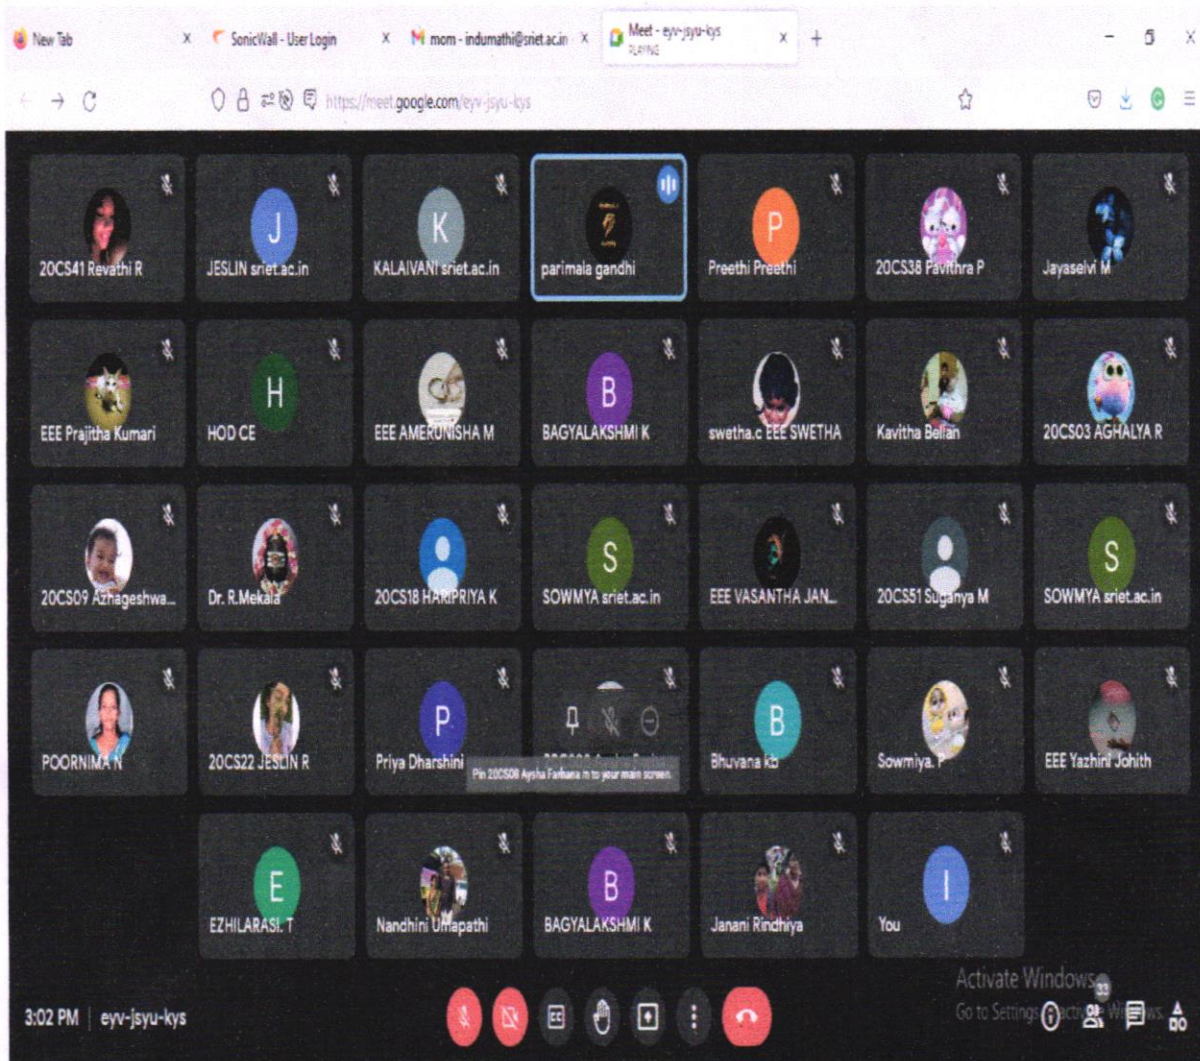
New Tab × SonicWall - User Login × mom - indumathi@sriet.ac.in × Meet - eyv-jsyu-kys PLAYING × +

https://meet.google.com/eyv-jsyu-kys

J
K
P

20CS41 Revathi R
JESLIN sriet.ac.in
KALAIVANI sriet.ac.in
parimala gandhi
Preethi Preethi
20CS38 Pavithra P
Jayaselvi M

H
B

EEE Prajitha Kumari
HOD CE
EEE AMERUNISHA M
BAGYALAKSHMI K
swetha.c EEE SWETHA
Kavitha Bellan
20CS03 AGHALYA R

S
S

20CS09 Azhageshwa...
Dr. R.Mekala
20CS18 HARIPRIYA K
SOWMYA sriet.ac.in
EEE VASANTHA JAN...
20CS51 Suganya M
SOWMYA sriet.ac.in

P
B

POORNIMA N
20CS22 JESLIN R
Priya Dharshini
Pin 20CS08 Aysha Farhana m to your main screen.
Bhuvana kb
Sowmiya. P
EEE Yazhini Johith

E
B
I

EZHILARASI. T
Nandhini Umapathi
BAGYALAKSHMI K
Janani Rindhiya
You

Activate Windows
Go to Settings to activate Windows.

33

3:02 PM | eyv-jsyu-kys